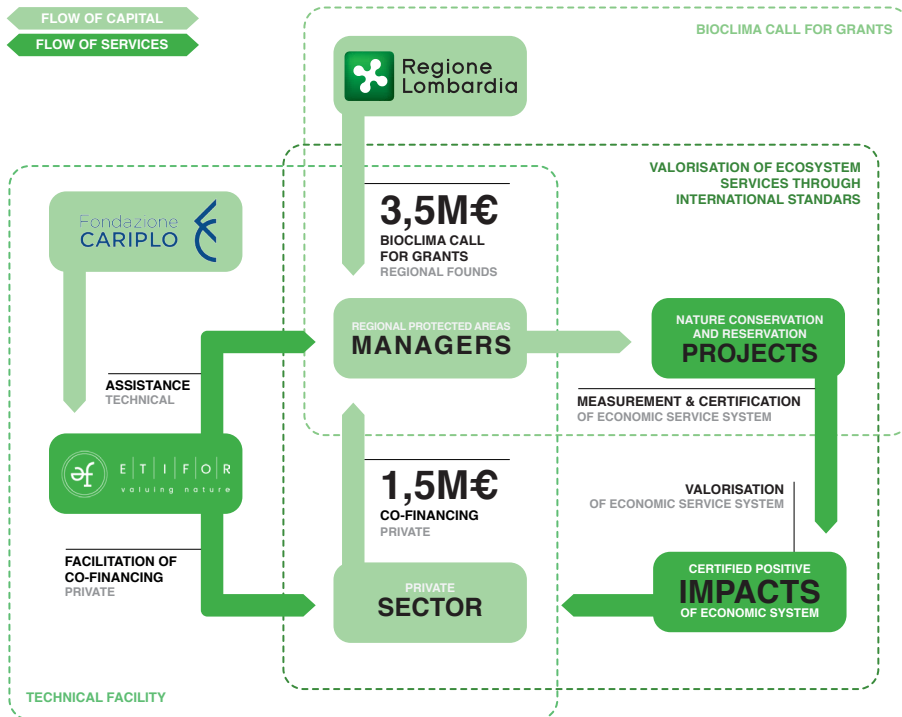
FLOW OF CAPITAL
FLOW OF SERVICES

BIOCLIMA CALL FOR GRANTS

Regione Lombardia

VALORISATION OF ECOSYSTEM SERVICES THROUGH INTERNATIONAL STANDARDS

Fondazione CARIPLO

3,5M€
BIOCLIMA CALL FOR GRANTS
REGIONAL FOUNDS

REGIONAL PROTECTED AREAS
MANAGERS

NATURE CONSERVATION AND RESERVATION
PROJECTS

ASSISTANCE
TECHNICAL

MEASUREMENT & CERTIFICATION
OF ECONOMIC SERVICE SYSTEM

ETIFOR
valuing nature

1,5M€
CO-FINANCING
PRIVATE

VALORISATION
OF ECONOMIC SERVICE SYSTEM

FACILITATION OF CO-FINANCING
PRIVATE

PRIVATE
SECTOR

CERTIFIED POSITIVE
IMPACTS
OF ECONOMIC SYSTEM

TECHNICAL FACILITY